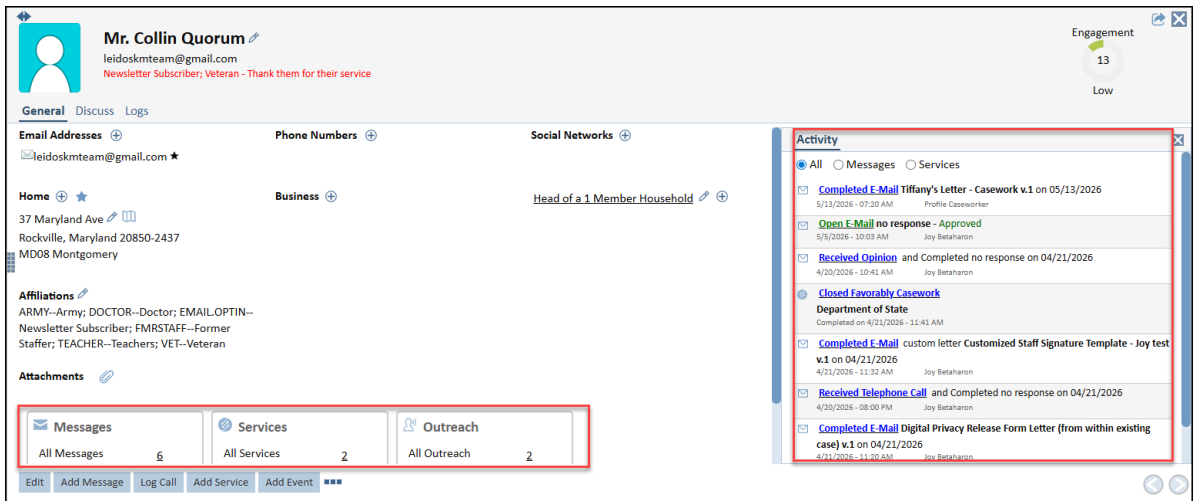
Mr. Collin Quorum
leidoskmteam@gmail.com
Newsletter Subscriber; Veteran - Thank them for their service

Engagement
13
Low

General Discuss Logs

Email Addresses
leidoskmteam@gmail.com ★

Phone Numbers

Social Networks

Home
37 Maryland Ave
Rockville, Maryland 20850-2437
MD08 Montgomery

Business

Head of a 1 Member Household

Affiliations
ARMY--Army; DOCTOR--Doctor; EMAIL.OPTIN--Newsletter Subscriber; FMRSTAFF--Former Staffer; TEACHER--Teachers; VET--Veteran

Attachments

Messages
All Messages 6

Services
All Services 2

Outreach
All Outreach 2

Edit Add Message Log Call Add Service Add Event

Activity
All Messages Services

Completed E-Mail Tiffany's Letter - Casework v.1 on 05/13/2026
5/13/2026 - 07:20 AM Profile Caseworker

Open E-Mail no response - Approved
5/5/2026 - 10:03 AM Joy Betaharon

Received Opinion and Completed no response on 04/21/2026
4/20/2026 - 10:41 AM Joy Betaharon

Closed Favorably Casework
Department of State
Completed on 4/21/2026 - 11:41 AM

Completed E-Mail custom letter Customized Staff Signature Template - Joy test v.1 on 04/21/2026
4/21/2026 - 11:32 AM Joy Betaharon

Received Telephone Call and Completed no response on 04/21/2026
4/20/2026 - 08:00 PM Joy Betaharon

Completed E-Mail Digital Privacy Release Form Letter (from within existing case) v.1 on 04/21/2026
4/21/2026 - 11:20 AM Joy Betaharon